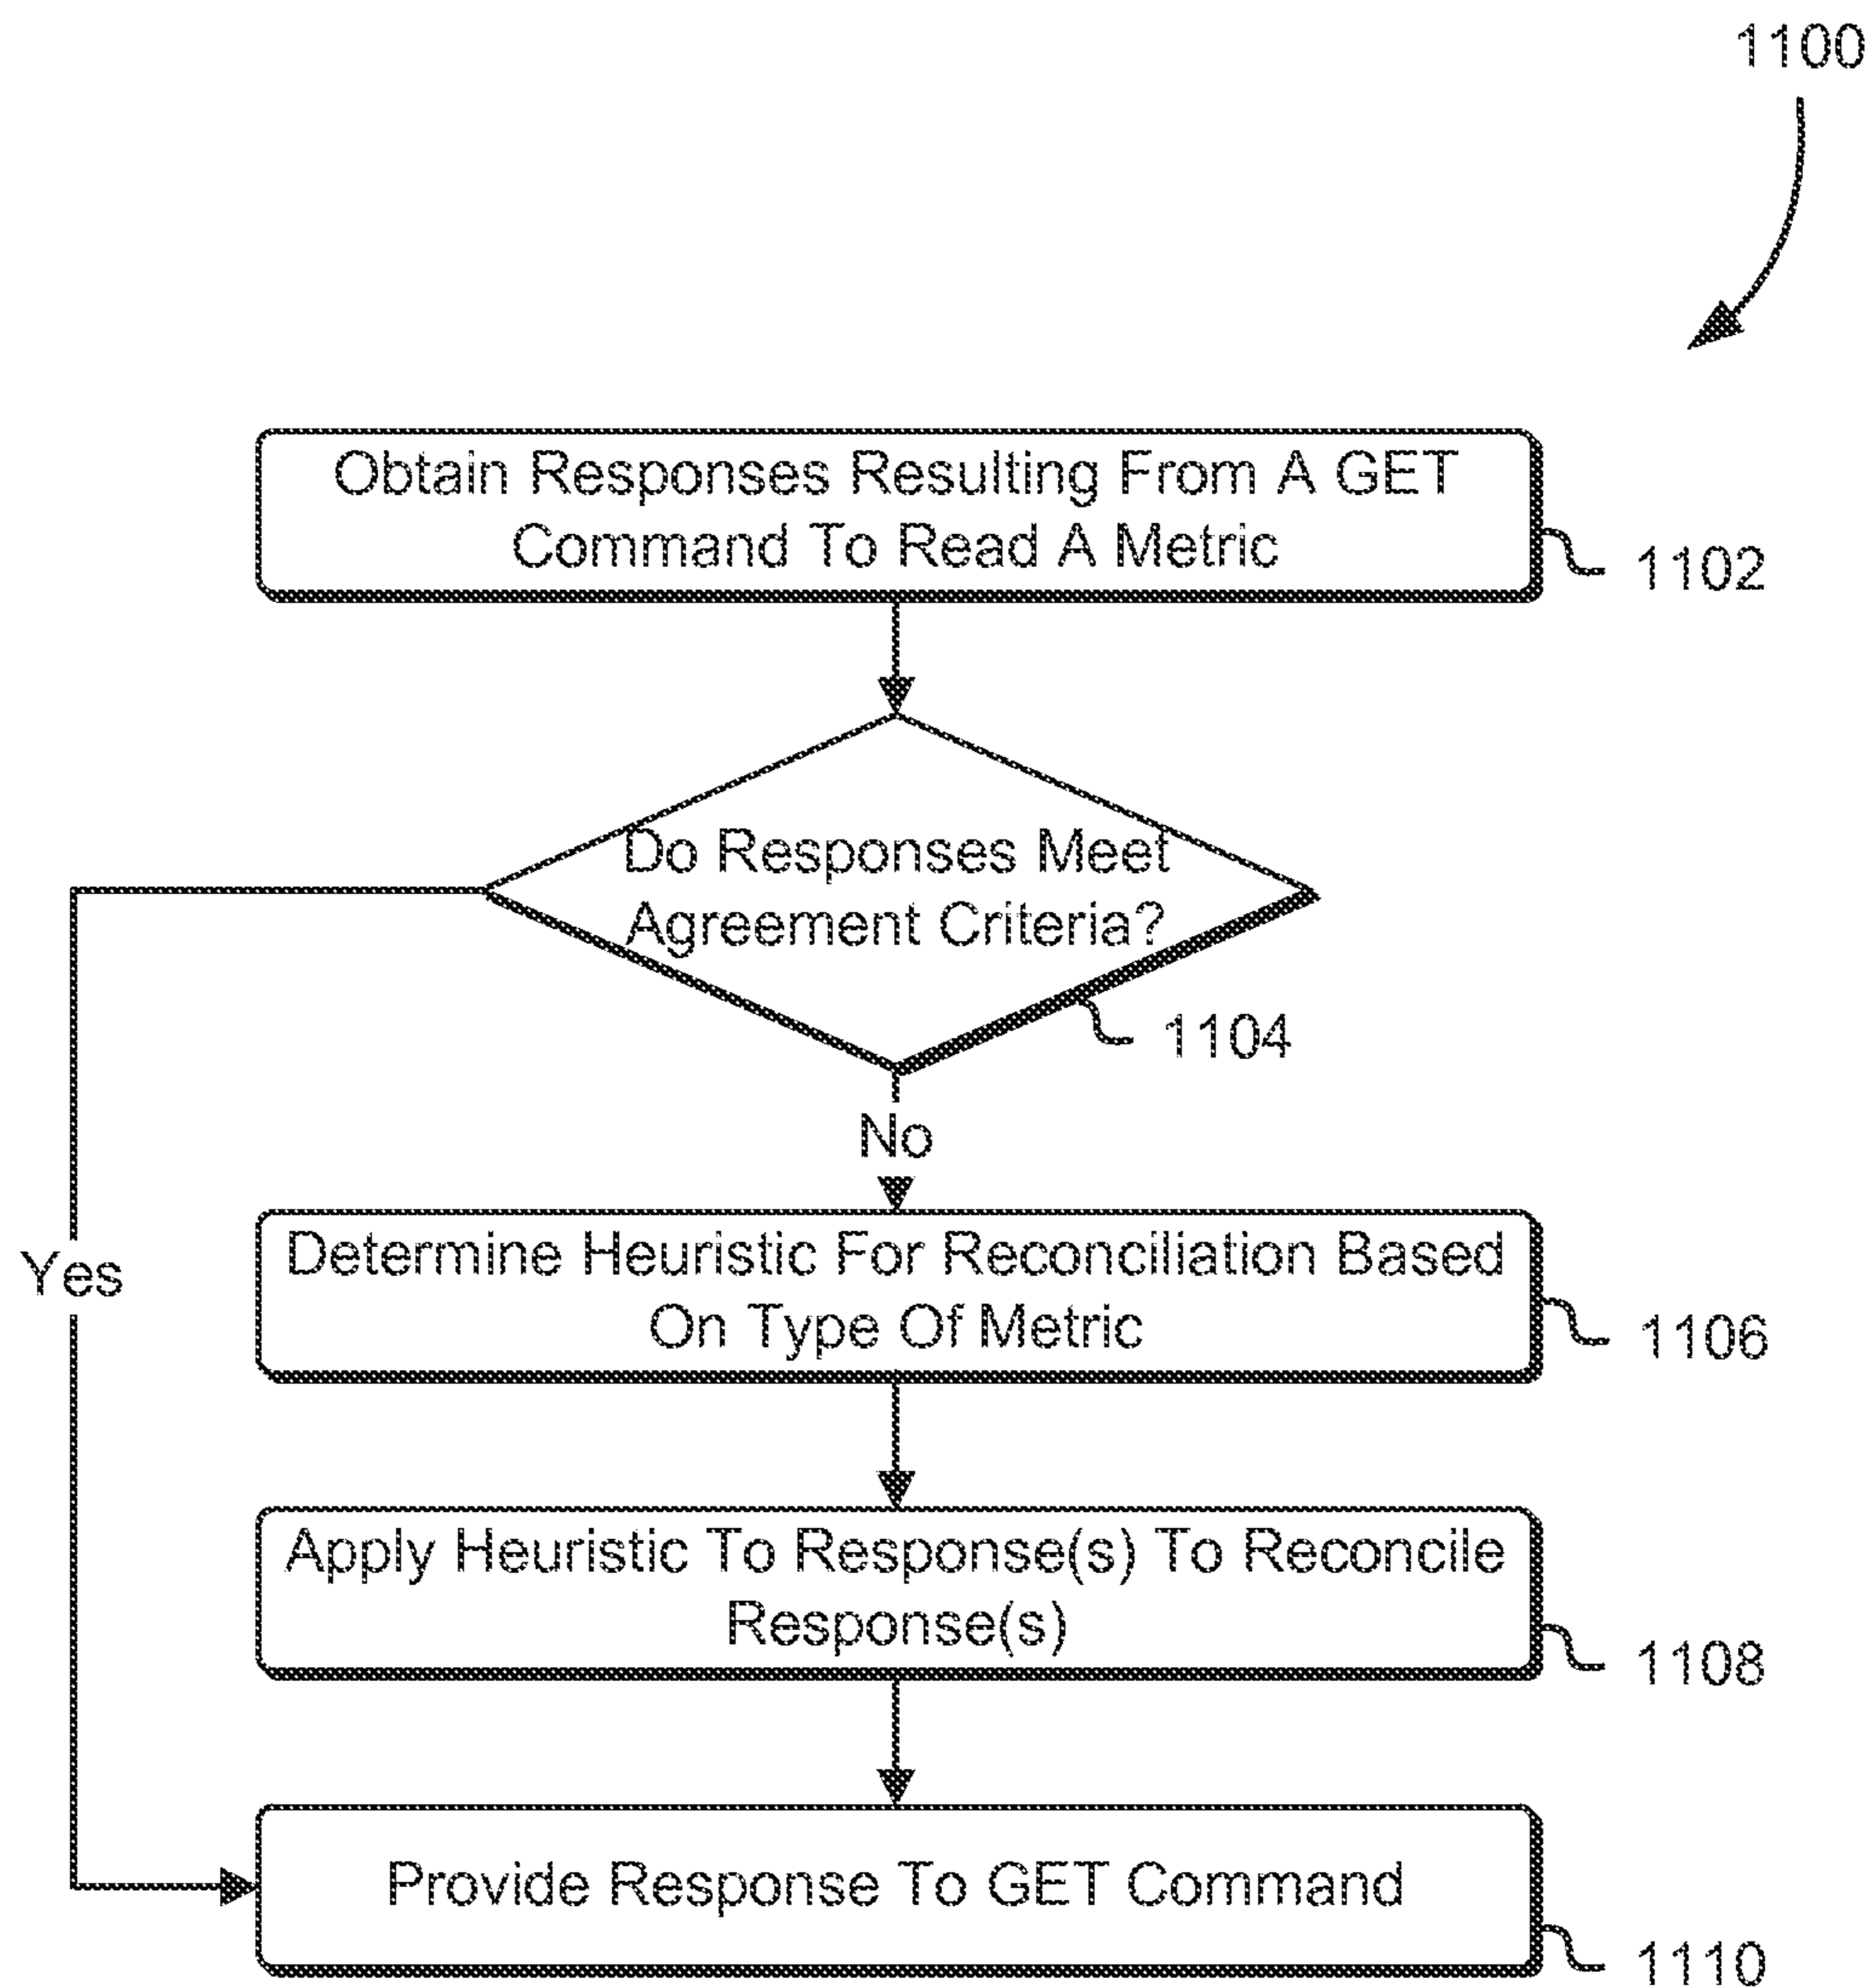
1100

Obtain Responses Resulting From A GET Command To Read A Metric

1102

Do Responses Meet Agreement Criteria?

1104

No

Yes

Determine Heuristic For Reconciliation Based On Type Of Metric

1106

Apply Heuristic To Response(s) To Reconcile Response(s)

1108

Provide Response To GET Command

1110